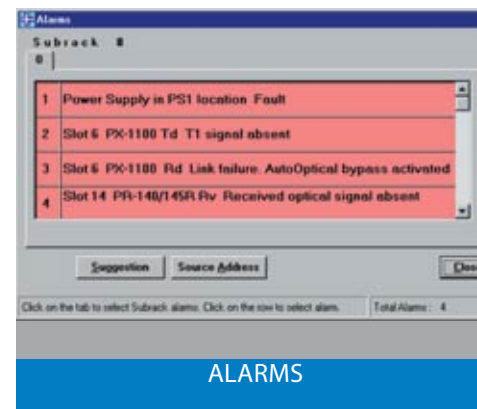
Alarms

Subrack #

0

| | |
|---|---|
| 1 | Power Supply in PS1 location Fault |
| 2 | Slot 6 PX-1100 Td T1 signal absent |
| 3 | Slot 6 PX-1100 Rd Link failure. AutoOptical bypass activated |
| 4 | Slot 14 PR-148/145R Rv Received optical signal absent |

Suggestion Source Address Clo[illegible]

Click on the tab to select Subrack alarms. Click on the row to select alarm. Total Alarms : 4

ALARMS